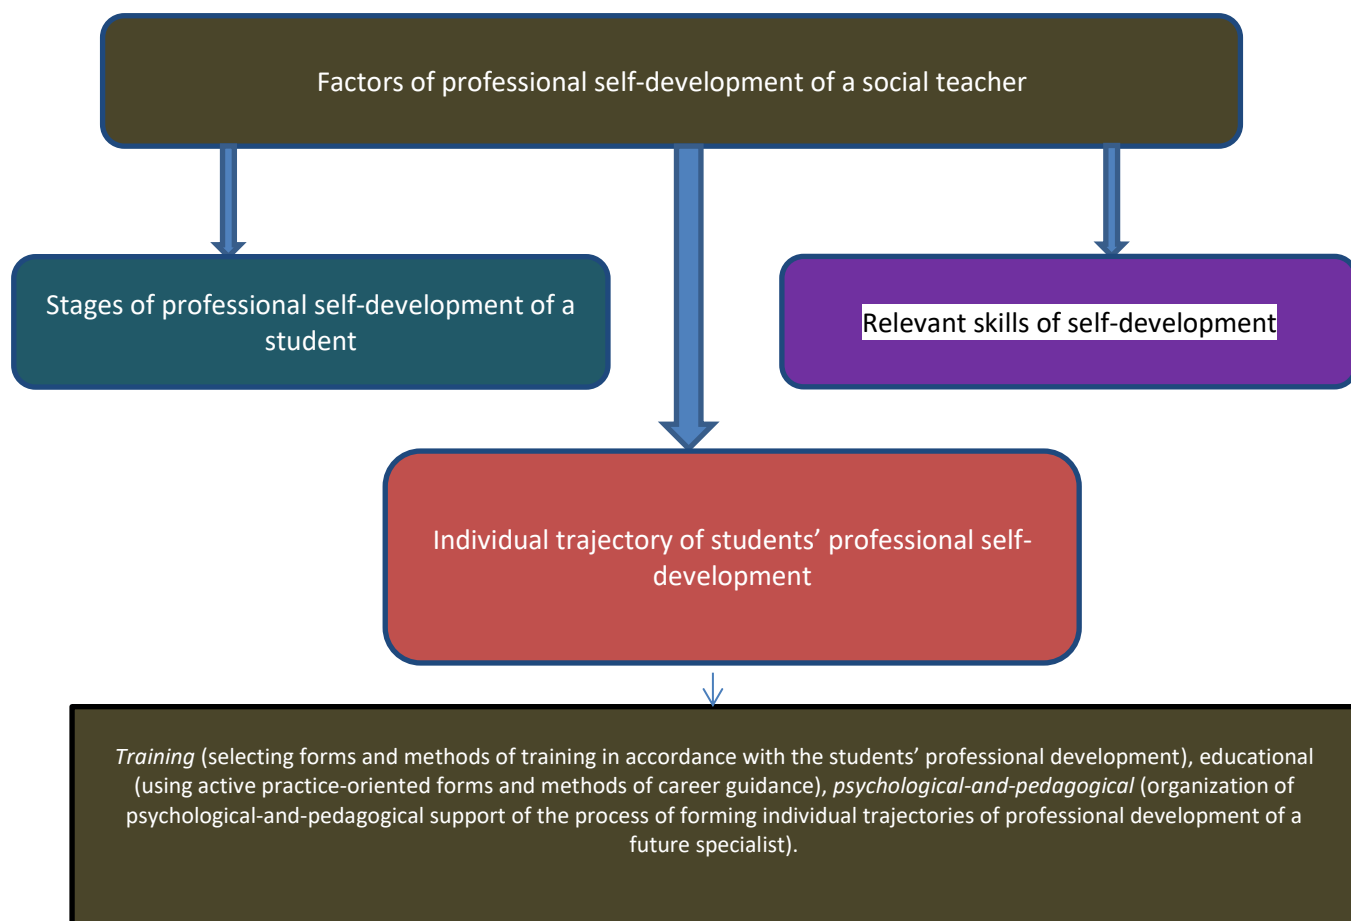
Factors of professional self-development of a social teacher

Stages of professional self-development of a student

Relevant skills of self-development

Individual trajectory of students’ professional self-development

*Training* (selecting forms and methods of training in accordance with the students’ professional development), educational (using active practice-oriented forms and methods of career guidance), *psychological-and-pedagogical* (organization of psychological-and-pedagogical support of the process of forming individual trajectories of professional development of a future specialist).